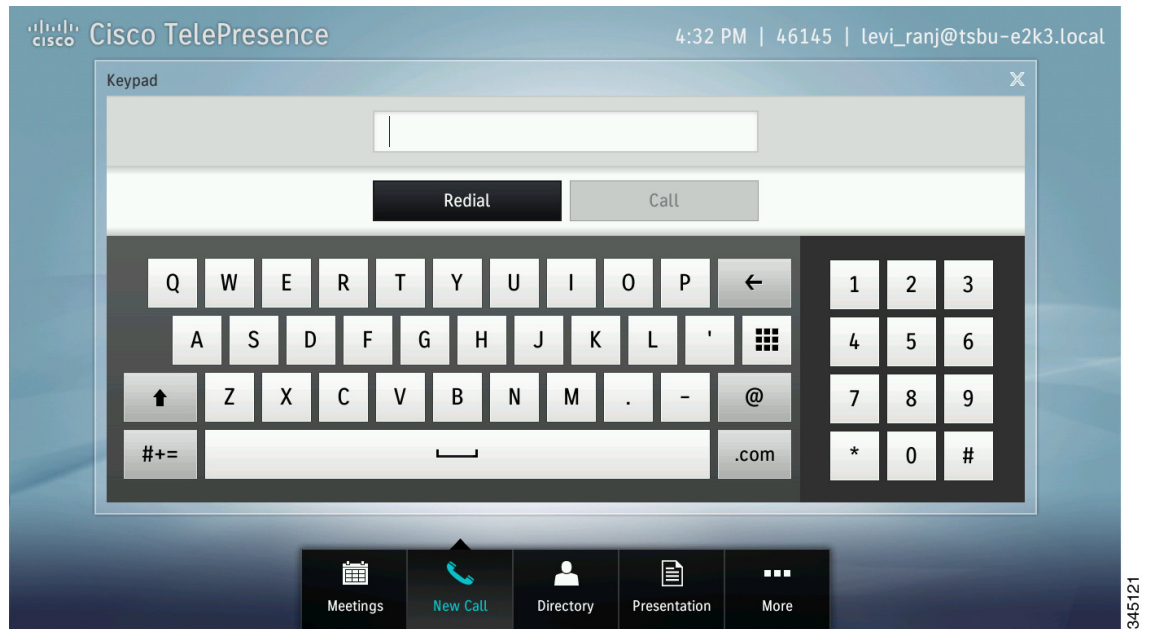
cisco Cisco TelePresence 4:32 PM | 46145 | levi_ranj@tsbu-e2k3.local

Keypad X

Redial Call

Q W E R T Y U I O P ←
A S D F G H J K L '
Z X C V B N M . - @
#+= .com

1 2 3
4 5 6
7 8 9
* 0 #

Meetings New Call Directory Presentation More

345121